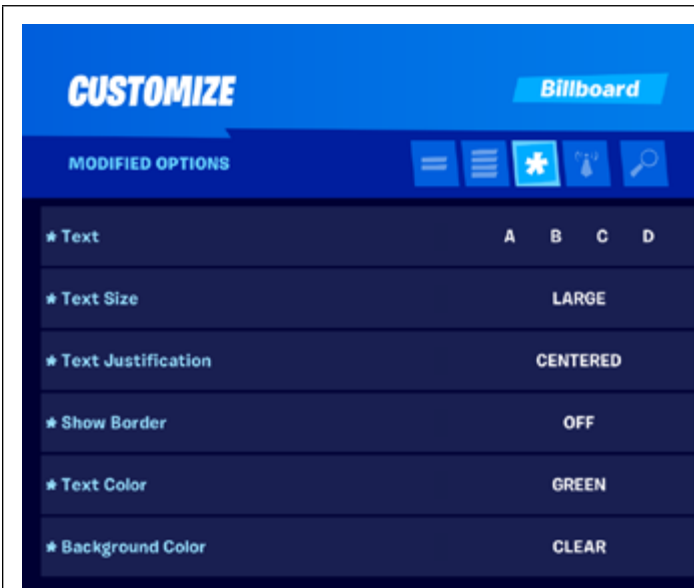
CUSTOMIZE

Billboard

MODIFIED OPTIONS

| | |
|---|---|
| ★ Text | A B C D |
| ★ Text Size | LARGE |
| ★ Text Justification | CENTERED |
| ★ Show Border | OFF |
| ★ Text Color | GREEN |
| ★ Background Color | CLEAR |